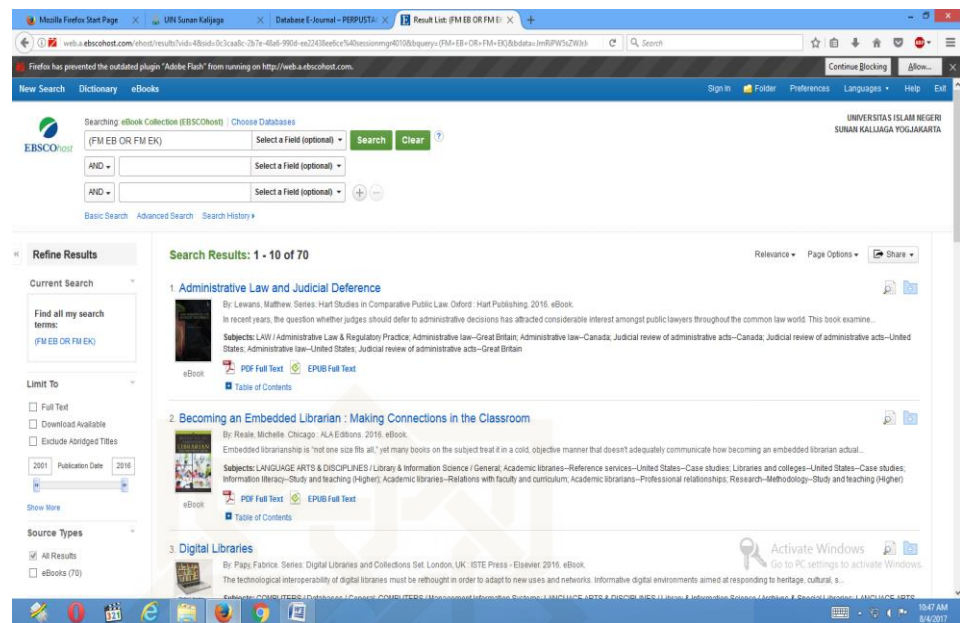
Mozilla Firefox Start Page × UIN Sunan Kalijaga × Database E-Journal – PERPUSTA × Result List: (FM EB OR FM E × +

web.a.ebscohost.com/ehost/results?vid=4&sid=0c3caa8c-2b7e-48a6-990d-ee22438ee6ce%40sessionmgr4010&bquery=(FM+EB+OR+FM+EK)&bdata=JmRiPW5sZWJk

Search

Firefox has prevented the outdated plugin "Adobe Flash" from running on http://web.a.ebscohost.com.

Continue Blocking Allow...

New Search Dictionary eBooks

Sign In Folder Preferences Languages Help Exit

EBSCOhost

Searching: eBook Collection (EBSCOhost) | Choose Databases

(FM EB OR FM EK) Select a Field (optional) Search Clear

AND Select a Field (optional)

AND Select a Field (optional)

Basic Search Advanced Search Search History

UNIVERSITAS ISLAM NEGERI SUNAN KALIJAGA YOGJAKARTA

Refine Results

Current Search

Find all my search terms:

(FM EB OR FM EK)

Limit To

Full Text

Download Available

Exclude Abridged Titles

2001 Publication Date 2016

Show More

Source Types

All Results

eBooks (70)

Search Results: 1 - 10 of 70

Relevance Page Options Share

1. Administrative Law and Judicial Deference

By: Lewans, Matthew. Series: Hart Studies in Comparative Public Law. Oxford : Hart Publishing. 2016. eBook.

In recent years, the question whether judges should defer to administrative decisions has attracted considerable interest amongst public lawyers throughout the common law world. This book examine...

Subjects: LAW / Administrative Law & Regulatory Practice; Administrative law--Great Britain; Administrative law--Canada; Judicial review of administrative acts--Canada; Judicial review of administrative acts--United States; Administrative law--United States; Judicial review of administrative acts--Great Britain

eBook

PDF Full Text EPUB Full Text

Table of Contents

2. Becoming an Embedded Librarian : Making Connections in the Classroom

By: Reale, Michelle. Chicago : ALA Editions. 2016. eBook.

Embedded librarianship is "not one size fits all," yet many books on the subject treat it in a cold, objective manner that doesn't adequately communicate how becoming an embedded librarian actual...

Subjects: LANGUAGE ARTS & DISCIPLINES / Library & Information Science / General; Academic libraries--Reference services--United States--Case studies; Libraries and colleges--United States--Case studies; Information literacy--Study and teaching (Higher); Academic libraries--Relations with faculty and curriculum; Academic librarians--Professional relationships; Research--Methodology--Study and teaching (Higher)

eBook

PDF Full Text EPUB Full Text

Table of Contents

3. Digital Libraries

By: Papy, Fabrice. Series: Digital Libraries and Collections Set. London, UK : ISTE Press - Elsevier. 2016. eBook.

The technological interoperability of digital libraries must be rethought in order to adapt to new uses and networks. Informative digital environments aimed at responding to heritage, cultural, s...

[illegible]

Activate Windows
Go to PC settings to activate Windows.

10:47 AM
8/4/2017